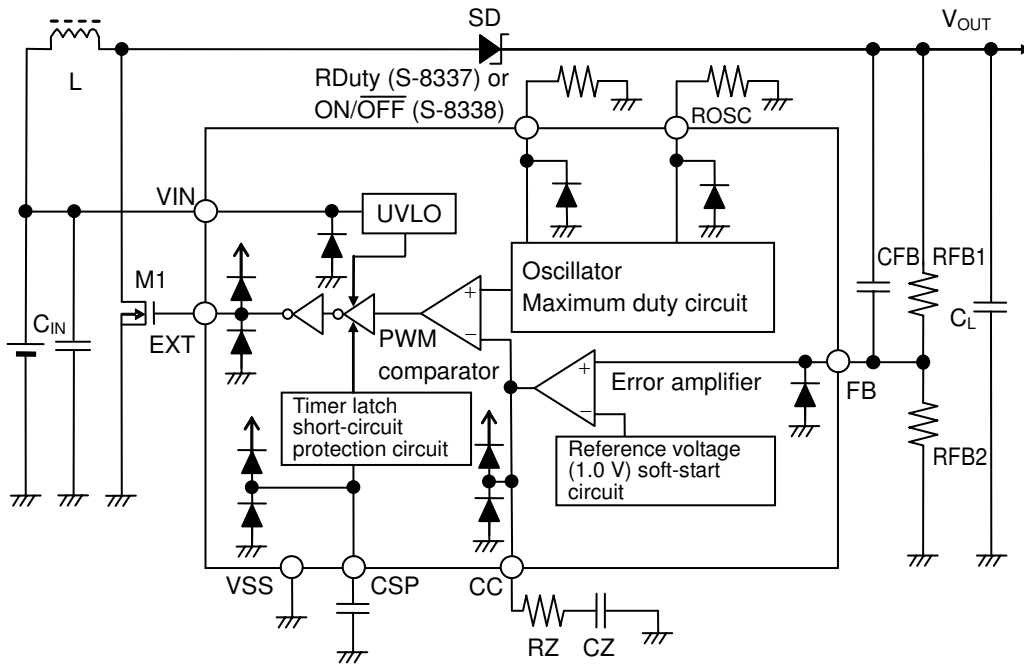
SD
$V_{OUT}$
L
RDuty (S-8337) or
ON/$\overline{OFF}$ (S-8338)
ROSC
VIN
UVLO
M1
$C_{IN}$
EXT
+
−
PWM
comparator
Oscillator
Maximum duty circuit
CFB
RFB1
$C_L$
+
−
Error amplifier
FB
Timer latch
short-circuit
protection circuit
Reference voltage
(1.0 V) soft-start
circuit
RFB2
VSS
CSP
CC
RZ
CZ